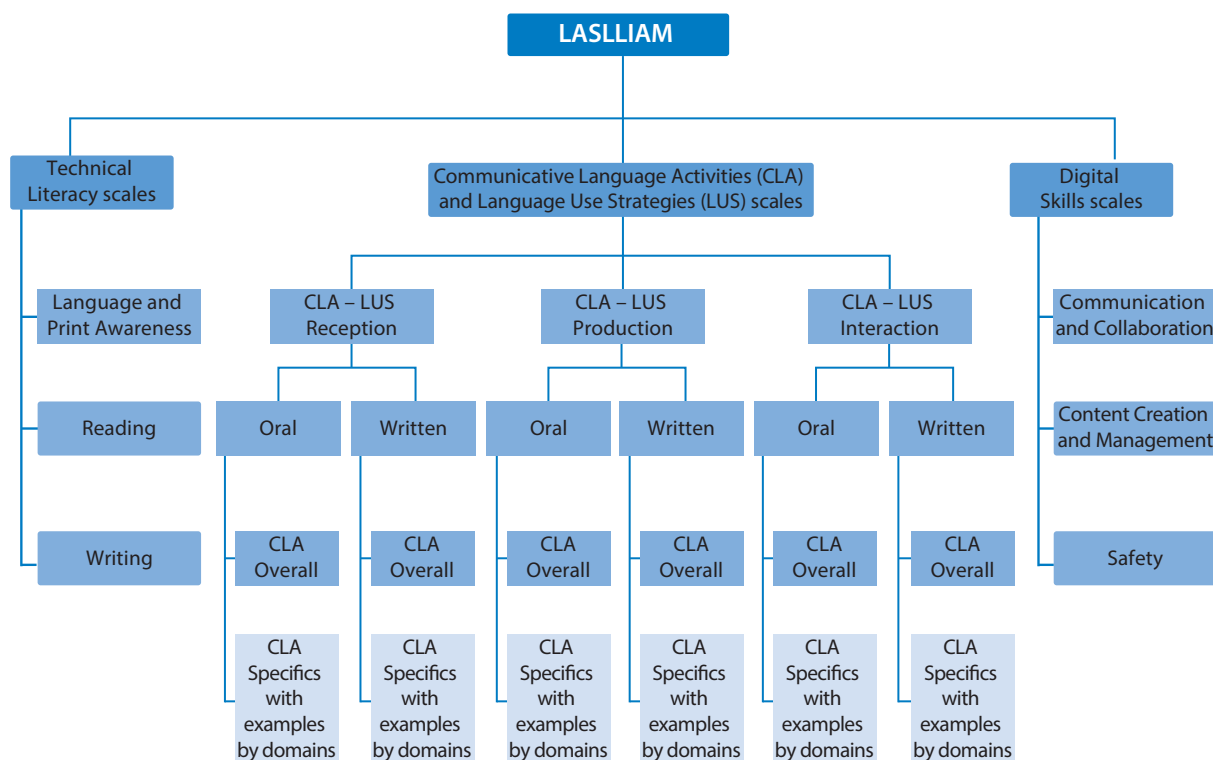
LASLLIAM

Technical Literacy scales

Language and Print Awareness

Reading

Writing

Communicative Language Activities (CLA) and Language Use Strategies (LUS) scales

CLA – LUS Reception

Oral

CLA Overall

CLA Specifics with examples by domains

Written

CLA Overall

CLA Specifics with examples by domains

CLA – LUS Production

Oral

CLA Overall

CLA Specifics with examples by domains

Written

CLA Overall

CLA Specifics with examples by domains

CLA – LUS Interaction

Oral

CLA Overall

CLA Specifics with examples by domains

Written

CLA Overall

CLA Specifics with examples by domains

Digital Skills scales

Communication and Collaboration

Content Creation and Management

Safety